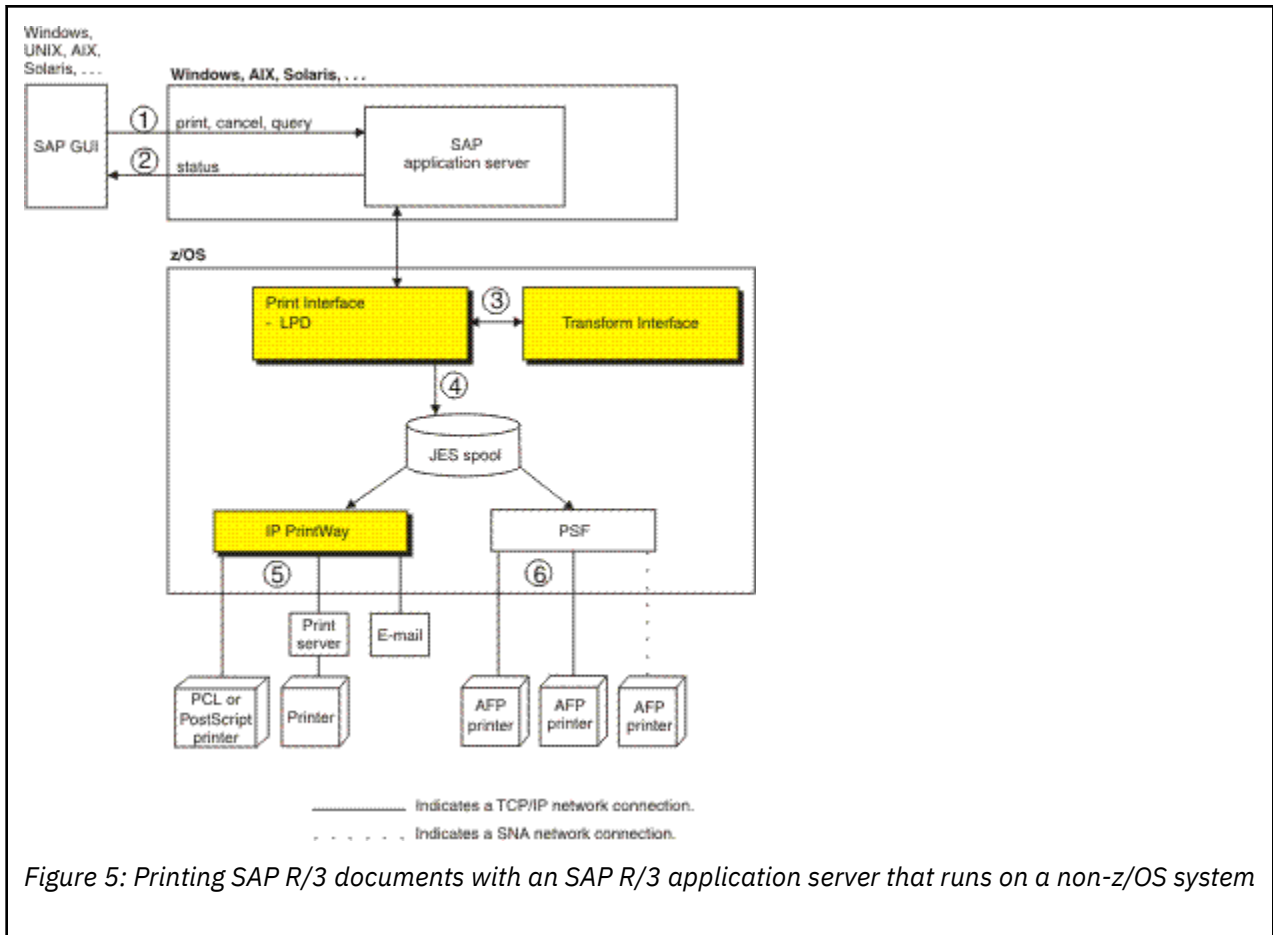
Windows, UNIX, AIX, Solaris, . . .

SAP GUI

Windows, AIX, Solaris, . . .

① print, cancel, query

② status

SAP application server

z/OS

Print Interface - LPD

③

Transform Interface

④

JES spool

IP PrintWay

PSF

⑤

⑥

Print server

E-mail

PCL or PostScript printer

Printer

AFP printer

AFP printer

AFP printer

Indicates a TCP/IP network connection.

Indicates a SNA network connection.

Figure 5: Printing SAP R/3 documents with an SAP R/3 application server that runs on a non-z/OS system